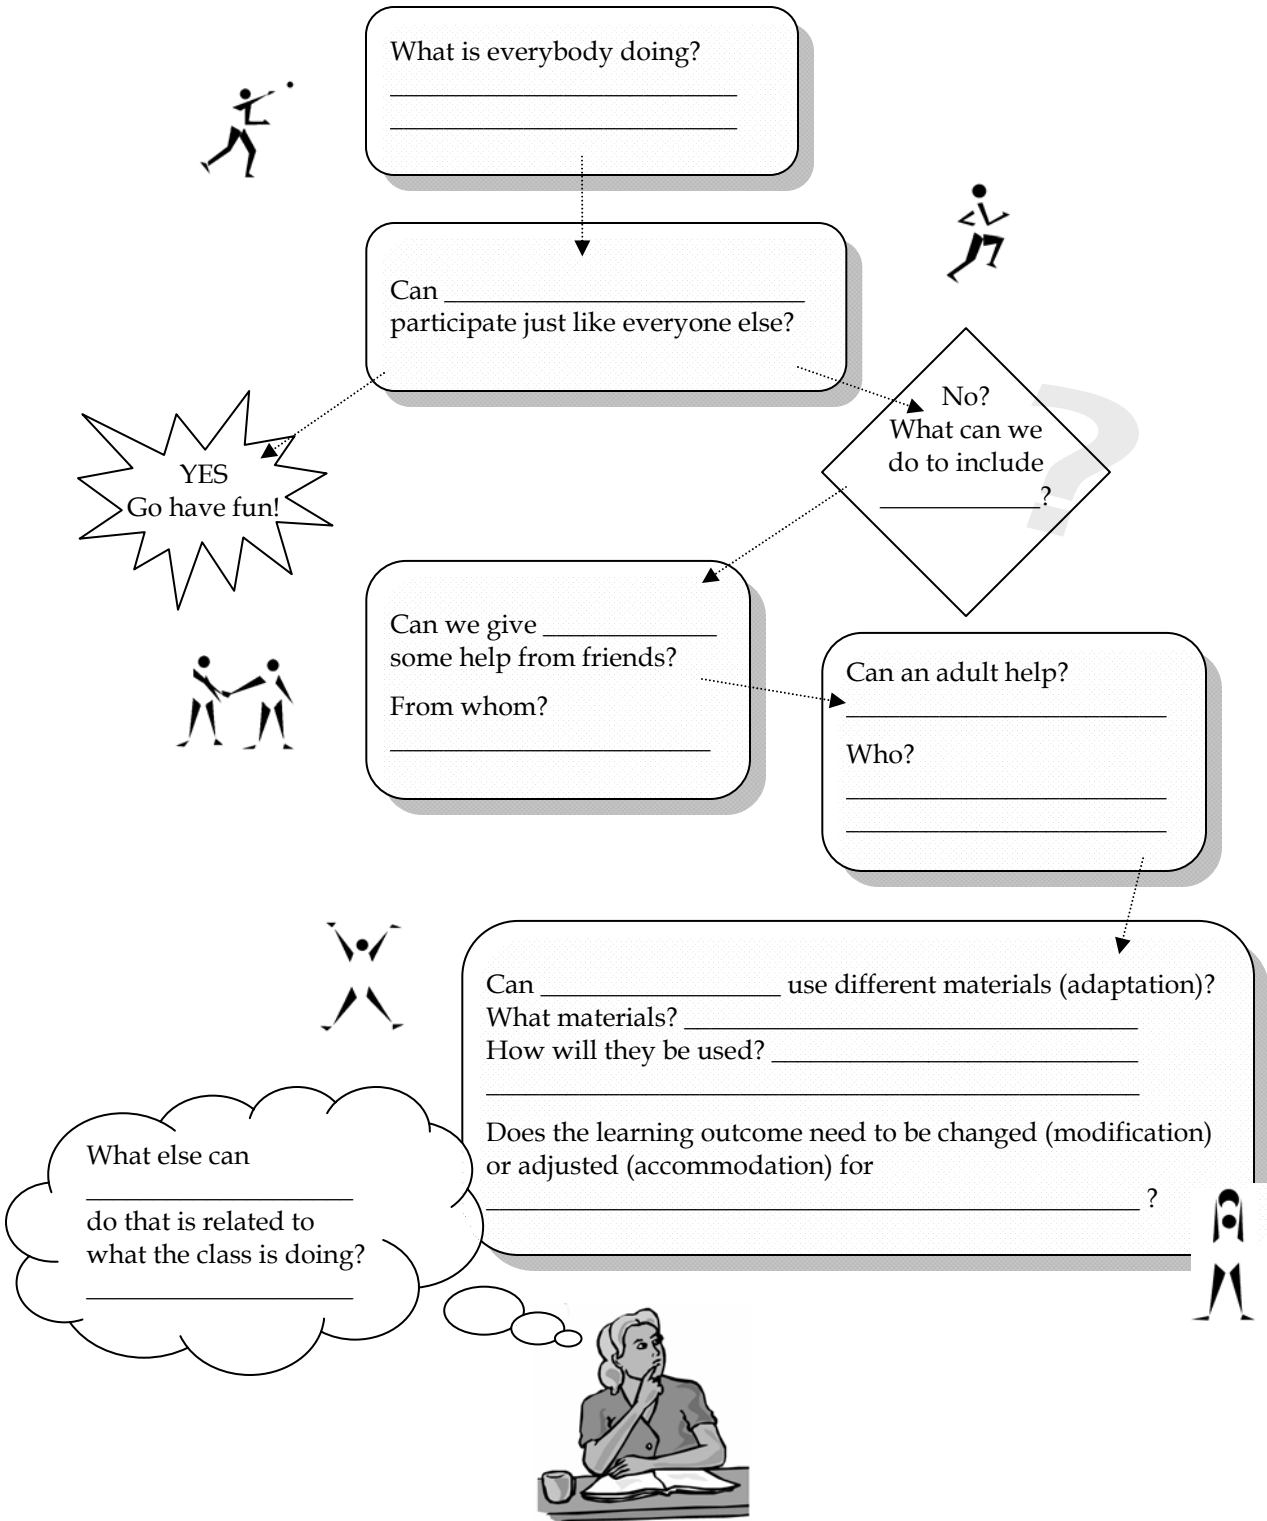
What is everybody doing?
___________________________
___________________________

Can ____________________________ participate just like everyone else?

YES
Go have fun!

No?
What can we do to include
___________?

Can we give ____________ some help from friends?

From whom?
_________________________

Can an adult help?
_________________________

Who?
_________________________
_________________________

Can __________________ use different materials (adaptation)?
What materials? _______________________________
How will they be used? __________________________
_____________________________________________

Does the learning outcome need to be changed (modification) or adjusted (accommodation) for
_____________________________________________ ?

What else can
____________________
do that is related to what the class is doing?
____________________